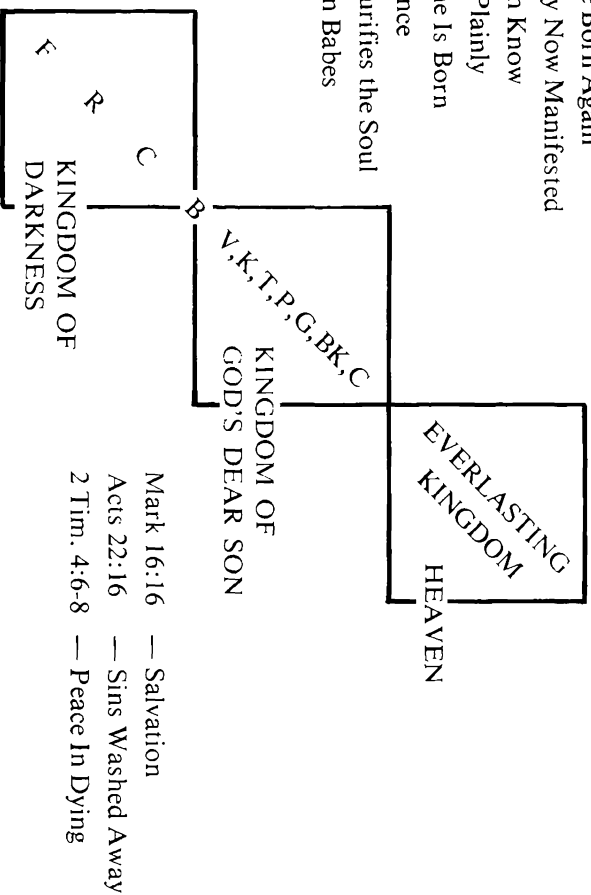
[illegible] Born Again
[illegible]y Now Manifested
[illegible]n Know
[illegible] Plainly
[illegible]e Is Born
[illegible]nce
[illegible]urifies the Soul
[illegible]n Babes

F
R
C
KINGDOM OF DARKNESS

B

V,K,T,P,G,BK,C
KINGDOM OF GOD'S DEAR SON

EVERLASTING KINGDOM
HEAVEN

Mark 16:16 — Salvation
Acts 22:16 — Sins Washed Away
2 Tim. 4:6-8 — Peace In Dying